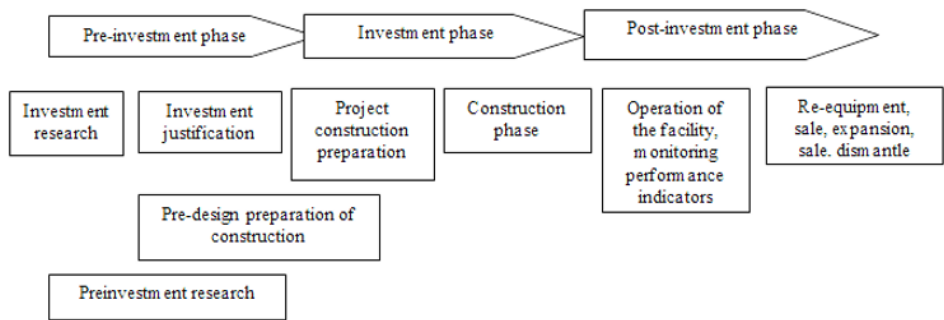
Pre-investment phase

Investment phase

Post-investment phase

Investment research

Investment justification

Project construction preparation

Construction phase

Operation of the facility, monitoring performance indicators

Re-equipment, sale, expansion, sale. dismantle

Pre-design preparation of construction

Preinvestment research